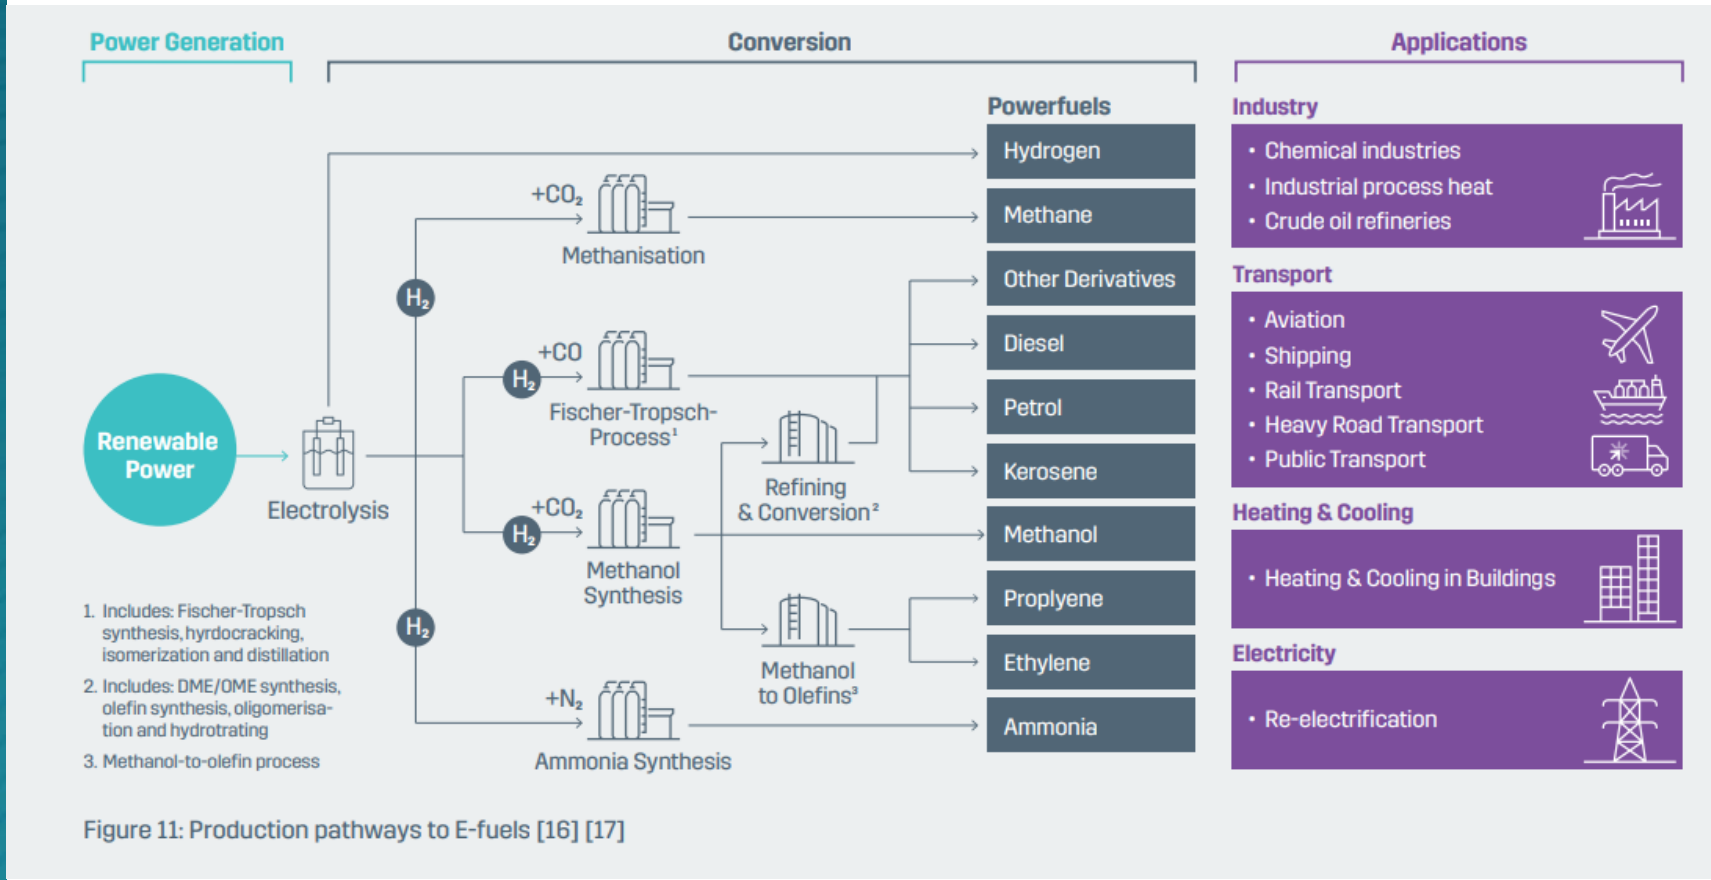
Power Generation

Conversion

Applications

Renewable Power

Electrolysis

$H_2$

$+CO_2$

Methanisation

$H_2$

+CO

Fischer-Tropsch-Process¹

$H_2$

$+CO_2$

Methanol Synthesis

Refining & Conversion²

Methanol to Olefins³

$H_2$

$+N_2$

Ammonia Synthesis

Powerfuels

Hydrogen

Methane

Other Derivatives

Diesel

Petrol

Kerosene

Methanol

Proplyene

Ethylene

Ammonia

Industry

• Chemical industries
• Industrial process heat
• Crude oil refineries

Transport

• Aviation
• Shipping
• Rail Transport
• Heavy Road Transport
• Public Transport

Heating & Cooling

• Heating & Cooling in Buildings

Electricity

• Re-electrification

1. Includes: Fischer-Tropsch synthesis, hyrdocracking, isomerization and distillation
2. Includes: DME/OME synthesis, olefin synthesis, oligomerisation and hydrotrating
3. Methanol-to-olefin process

Figure 11: Production pathways to E-fuels [16] [17]